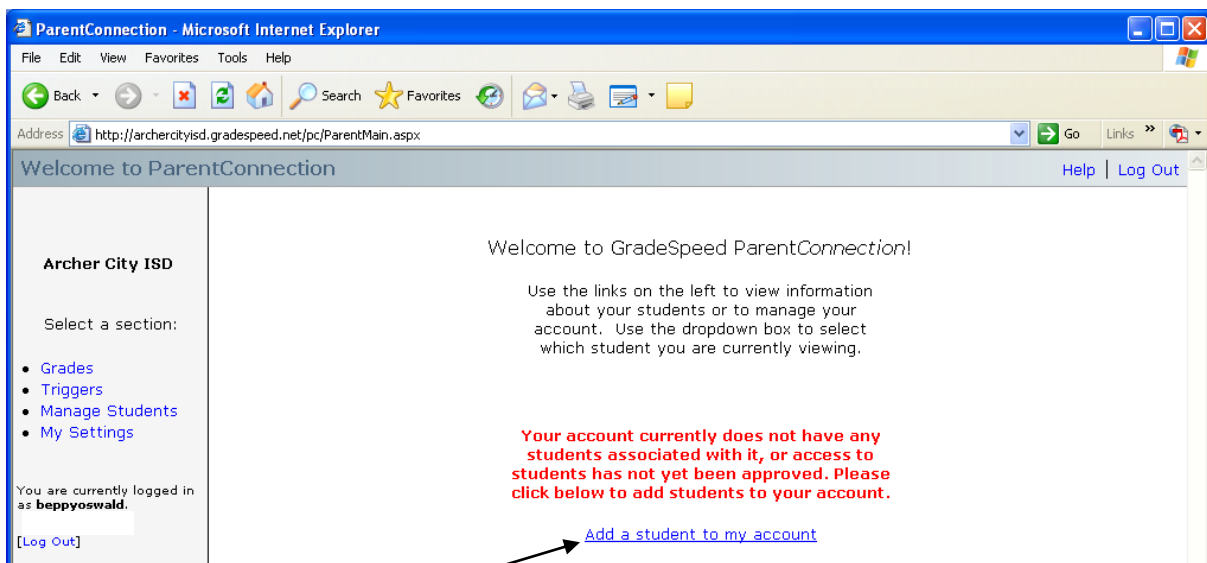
ParentConnection - Microsoft Internet Explorer

File Edit View Favorites Tools Help

Back Search Favorites

Address http://archercityisd.gradespeed.net/pc/ParentMain.aspx Go Links »

Welcome to ParentConnection

Help | Log Out

Archer City ISD

Select a section:

- Grades
- Triggers
- Manage Students
- My Settings

You are currently logged in as **beppyoswald**.

[Log Out]

Welcome to GradeSpeed Parent*Connection*!

Use the links on the left to view information about your students or to manage your account. Use the dropdown box to select which student you are currently viewing.

**Your account currently does not have any students associated with it, or access to students has not yet been approved. Please click below to add students to your account.**

Add a student to my account